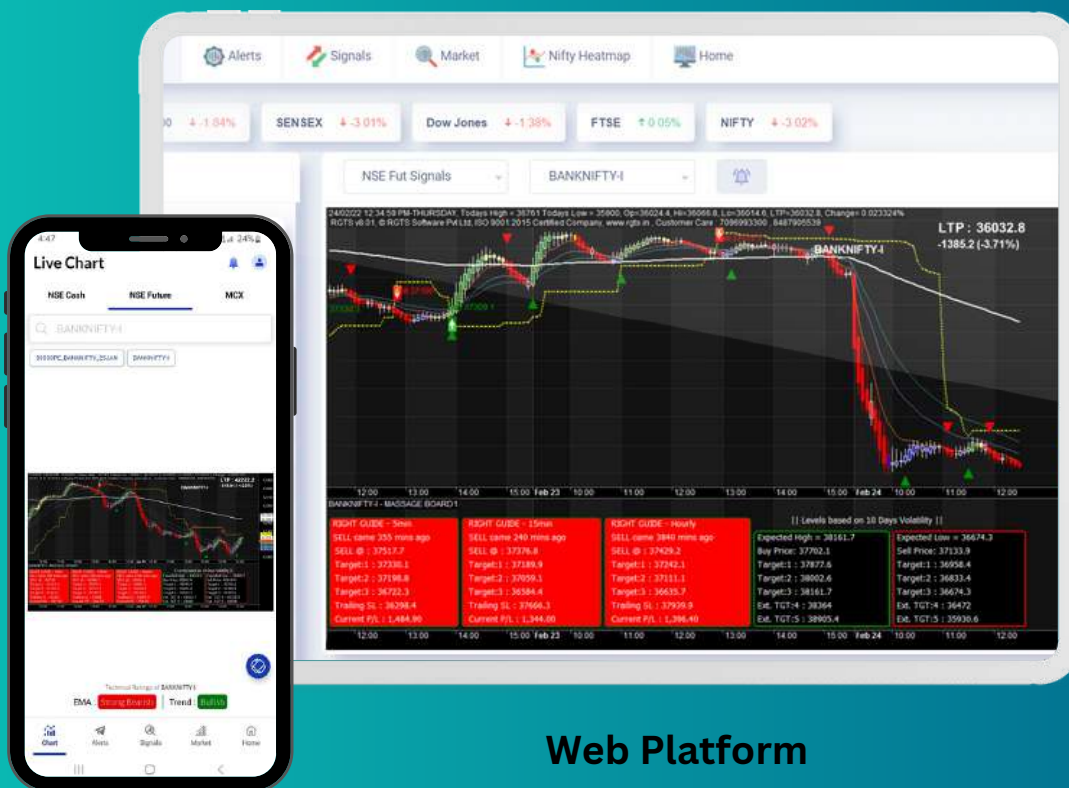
Alerts Signals Market Nifty Heatmap Home

0 ↓-1.84% SENSEX ↓-3.01% Dow Jones ↓-1.38% FTSE ↑0.05% NIFTY ↓-3.02%

NSE Fut Signals BANKNIFTY-I

24/02/22 12:34:59 PM-THURSDAY, Todays High = 36761 Todays Low = 35900, Op=36024.4, Hi=36066.8, Lo=36014.6, LTP=36032.8, Change= 0.023324%
RGTS v8.01, © RGTS Software Pvt Ltd, ISO 9001:2015 Certified Company, www.rgts.in, Customer Care : 7096993300, 8487905539

LTP : 36032.8
-1385.2 (-3.71%)

BANKNIFTY-I

12:00 13:00 14:00 15:00 Feb 23 10:00 11:00 12:00 13:00 14:00 15:00 Feb 24 10:00 11:00 12:00

BANKNIFTY-I - MASSAGE BOARD 1

| RIGHT GUIDE - 5min | RIGHT GUIDE - 15min | RIGHT GUIDE - Hourly | Expected High = 38161.7 | Expected Low = 36674.3 |
|---|---|---|---|---|
| SELL came 355 mins ago | SELL came 240 mins ago | SELL came 3840 mins ago | Buy Price: 37702.1 | Sell Price: 37133.9 |
| SELL @ : 37517.7 | SELL @ : 37376.8 | SELL @ : 37429.2 | Target:1 : 37877.6 | Target:1 : 36958.4 |
| Target:1 : 37330.1 | Target:1 : 37189.9 | Target:1 : 37242.1 | Target:2 : 38002.6 | Target:2 : 36833.4 |
| Target:2 : 37198.8 | Target:2 : 37059.1 | Target:2 : 37111.1 | Target:3 : 38161.7 | Target:3 : 36674.3 |
| Target:3 : 36722.3 | Target:3 : 36584.4 | Target:3 : 36635.7 | Ext. TGT:4 : 38364 | Ext. TGT:4 : 36472 |
| Trailing SL : 36298.4 | Trailing SL : 37666.3 | Trailing SL : 37939.9 | Ext. TGT:5 : 38905.4 | Ext. TGT:5 : 35930.6 |
| Current P/L : 1,484.90 | Current P/L : 1,344.00 | Current P/L : 1,396.40 | | |

|| Levels based on 10 Days Volatility ||

4:47 24%

Live Chart

NSE Cash NSE Future MCX

BANKNIFTY-I

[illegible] BANKNIFTY-I

LTP : 42222.2

Technical Ratings of BANKNIFTY-I
EMA Strong Bearish | Trend : Bullish

Chart Alerts Signals Market Home

Web Platform